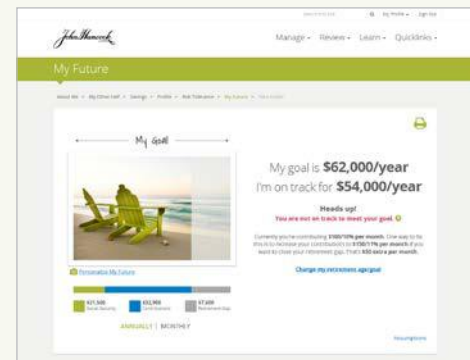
John Hancock

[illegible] | My Profile | Sign Out

Manage - Review - Learn - Quicklinks -

My Future

About Me › My Other Self › Savings › Profile › Risk Tolerance › My Future › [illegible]

My Goal

My goal is $62,000/year
I'm on track for $54,000/year

Heads up!
You are not on track to meet your goal.

Currently you're contributing $100/10% per month. One way to fix this is to increase your contributions to $150/17% per month if you want to close your retirement gap. That's $50 extra per month.

Change my retirement age/goal

Personalize My Future

$21,500 Social Security
$32,900 Contributions
$7,600 Retirement Gap

ANNUALLY | MONTHLY

Assumptions